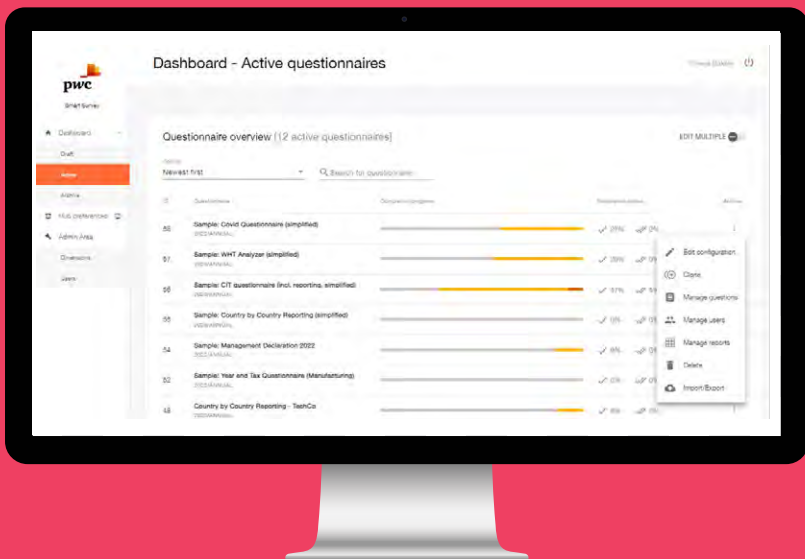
pwc
Smart Survey

Dashboard - Active questionnaires

Dashboard
Draft
Active
Archive
Hub preferences
Admin Area
Dimensions
Users

Questionnaire overview (12 active questionnaires)

EDIT MULTIPLE

Newest first

Search for questionnaire

| ID | Questionnaire | Completion progress | | Action |
|---|---|---|---|---|
| 58 | Sample: Covid Questionnaire (simplified) | | 25% | |
| 57 | Sample: WHT Analyzer (simplified) | | 25% | |
| 56 | Sample: CIT questionnaire (incl. reporting, simplified) | | 57% | |
| 55 | Sample: Country by Country Reporting (simplified) | | 0% | |
| 54 | Sample: Management Declaration 2022 | | 8% | |
| 52 | Sample: Year and Tax Questionnaire (Manufacturing) | | 0% | |
| 48 | Country by Country Reporting - TaxCo | | 8% | |

Edit configuration
Clone
Manage questions
Manage users
Manage reports
Delete
Import/Export